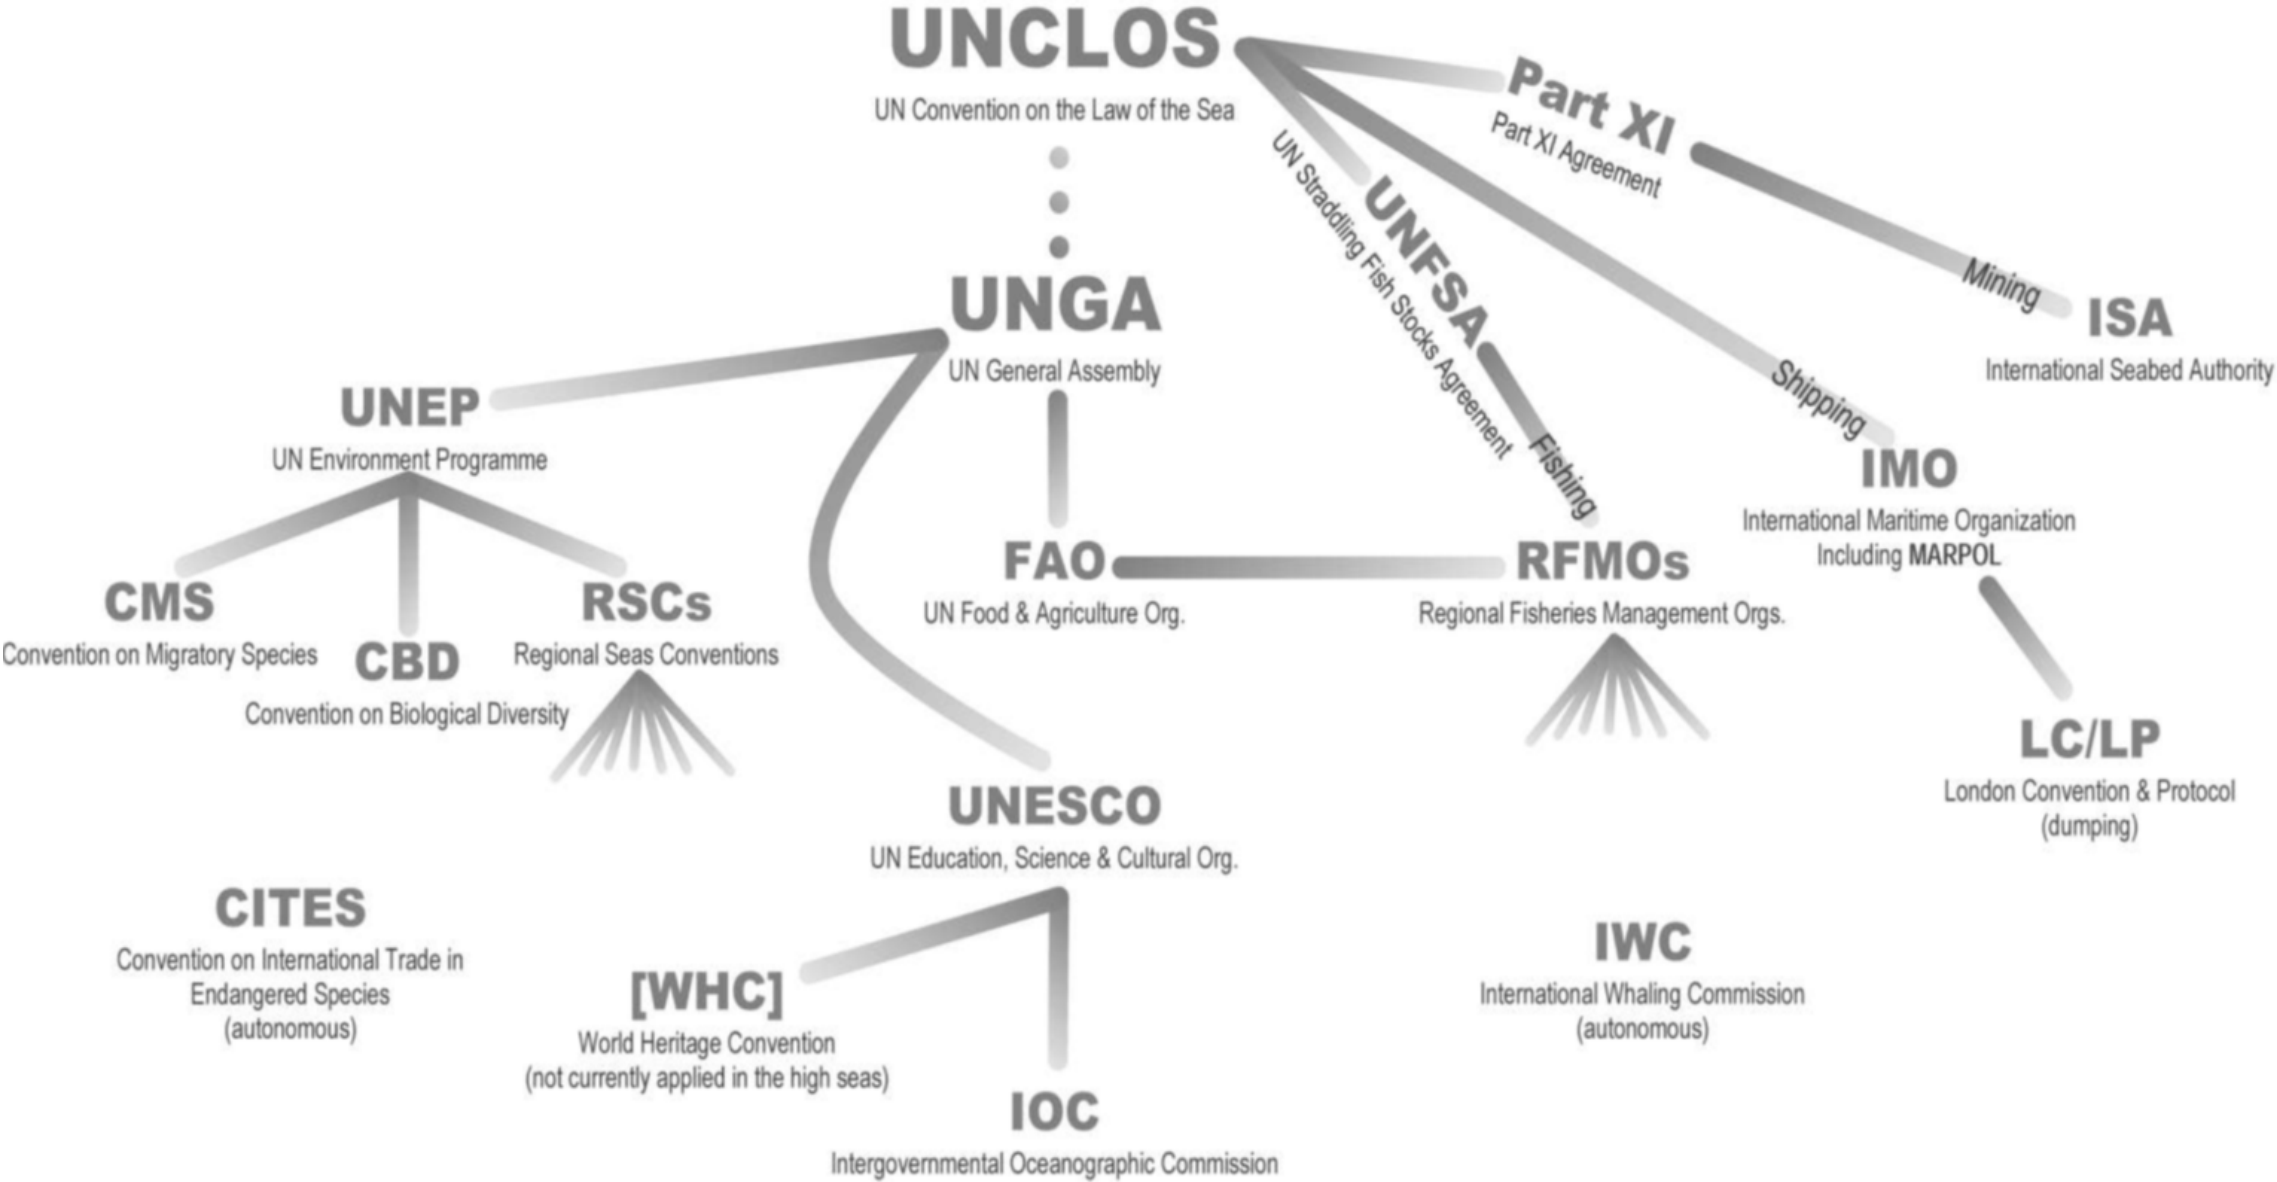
UNCLOS
UN Convention on the Law of the Sea

Part XI
Part XI Agreement

UNFSA
UN Straddling Fish Stocks Agreement

Mining

ISA
International Seabed Authority

Shipping

Fishing

UNGA
UN General Assembly

UNEP
UN Environment Programme

IMO
International Maritime Organization
Including MARPOL

FAO
UN Food & Agriculture Org.

RFMOs
Regional Fisheries Management Orgs.

CMS
Convention on Migratory Species

CBD
Convention on Biological Diversity

RSCs
Regional Seas Conventions

LC/LP
London Convention & Protocol
(dumping)

UNESCO
UN Education, Science & Cultural Org.

CITES
Convention on International Trade in Endangered Species
(autonomous)

[WHC]
World Heritage Convention
(not currently applied in the high seas)

IWC
International Whaling Commission
(autonomous)

IOC
Intergovernmental Oceanographic Commission